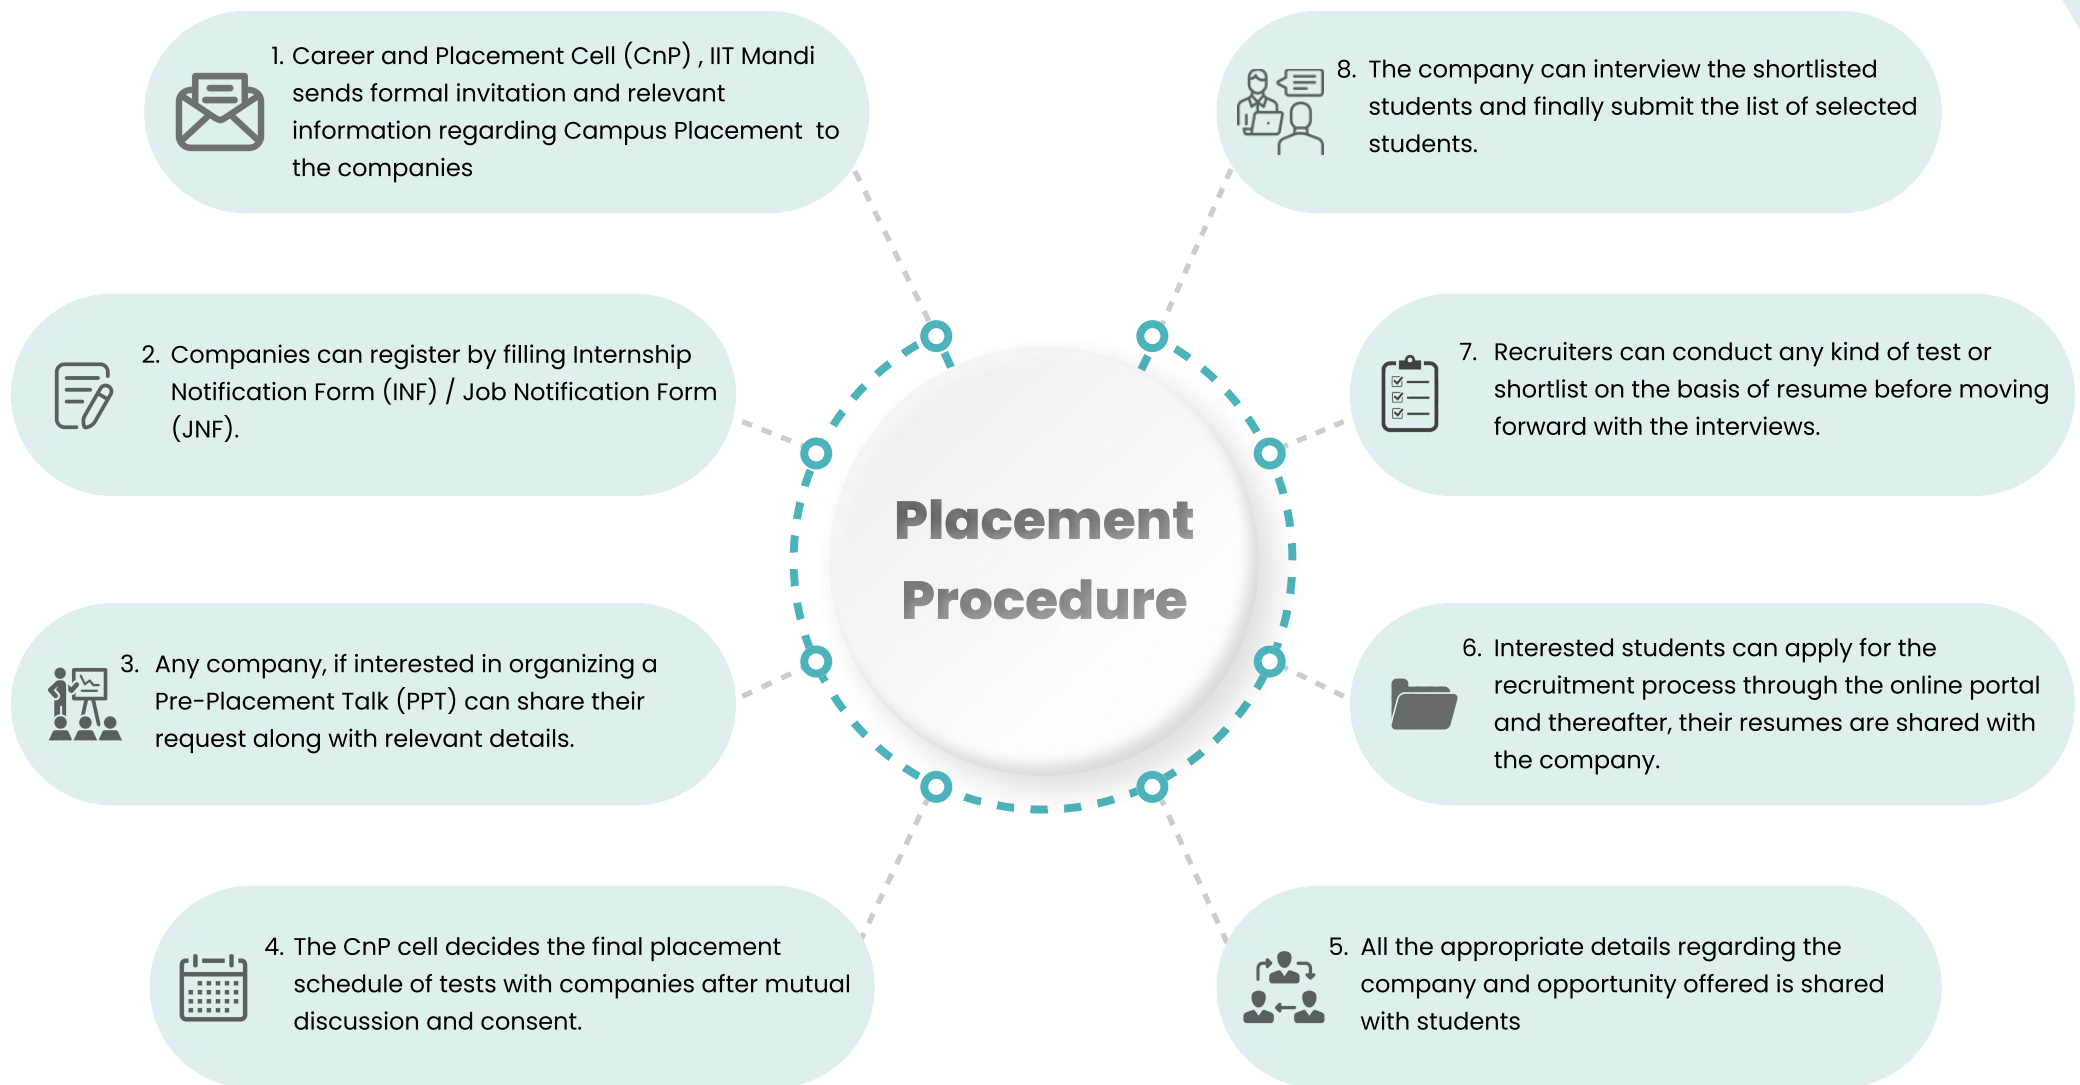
Placement Procedure

1. Career and Placement Cell (CnP) , IIT Mandi sends formal invitation and relevant information regarding Campus Placement to the companies

2. Companies can register by filling Internship Notification Form (INF) / Job Notification Form (JNF).

3. Any company, if interested in organizing a Pre-Placement Talk (PPT) can share their request along with relevant details.

4. The CnP cell decides the final placement schedule of tests with companies after mutual discussion and consent.

5. All the appropriate details regarding the company and opportunity offered is shared with students

6. Interested students can apply for the recruitment process through the online portal and thereafter, their resumes are shared with the company.

7. Recruiters can conduct any kind of test or shortlist on the basis of resume before moving forward with the interviews.

8. The company can interview the shortlisted students and finally submit the list of selected students.